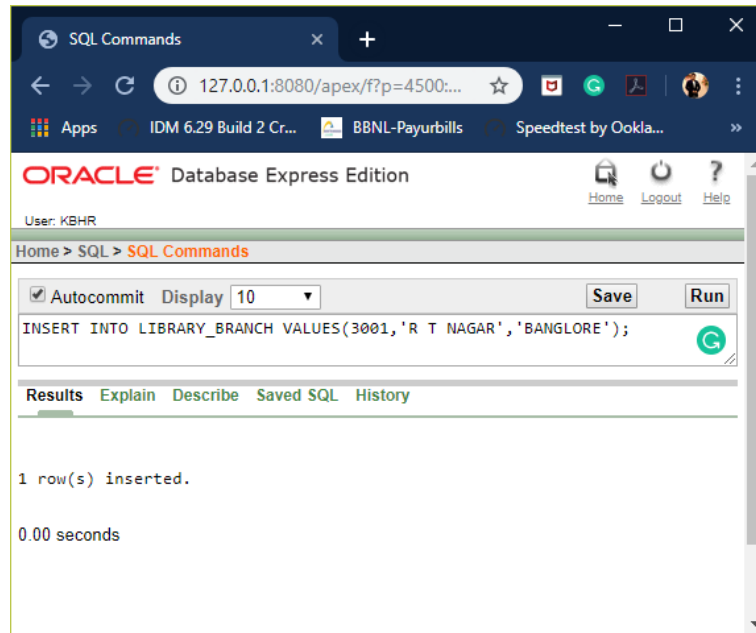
SQL Commands ×
+
127.0.0.1:8080/apex/f?p=4500:...
Apps IDM 6.29 Build 2 Cr... BBNL-Payurbills Speedtest by Ookla...
»
ORACLE Database Express Edition
Home Logout Help
User: KBHR
Home > SQL > SQL Commands
Autocommit Display 10
Save Run
INSERT INTO LIBRARY_BRANCH VALUES(3001,'R T NAGAR','BANGLORE');
Results Explain Describe Saved SQL History
1 row(s) inserted.
0.00 seconds